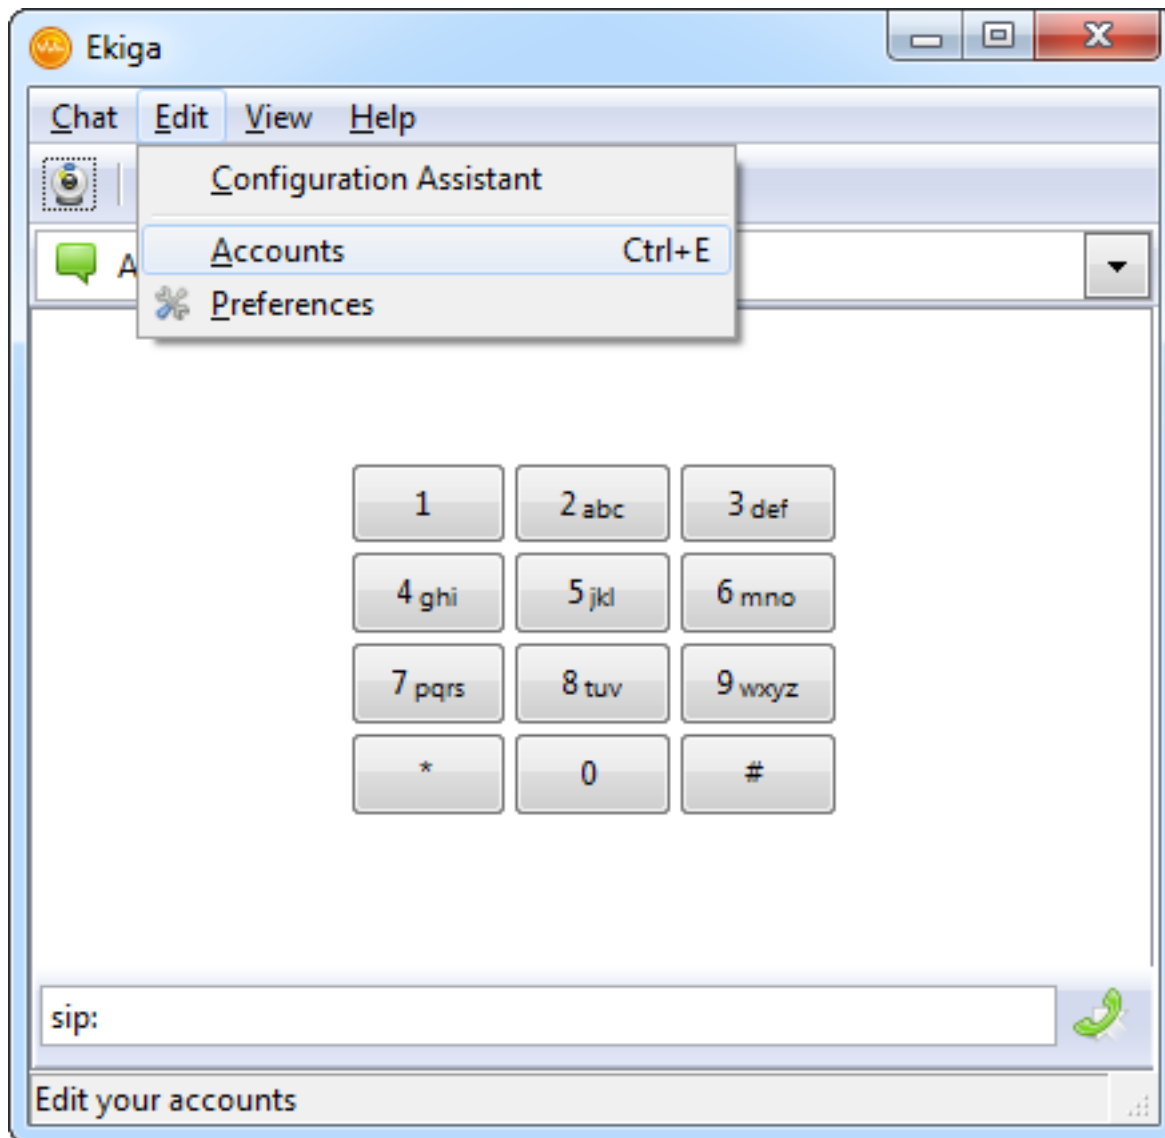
Ekiga

Chat Edit View Help

Configuration Assistant

Accounts Ctrl+E

Preferences

A

| 1 | 2 abc | 3 def |
|---|---|---|
| 4 ghi | 5 jkl | 6 mno |
| 7 pqrs | 8 tuv | 9 wxyz |
| * | 0 | # |

sip:

Edit your accounts